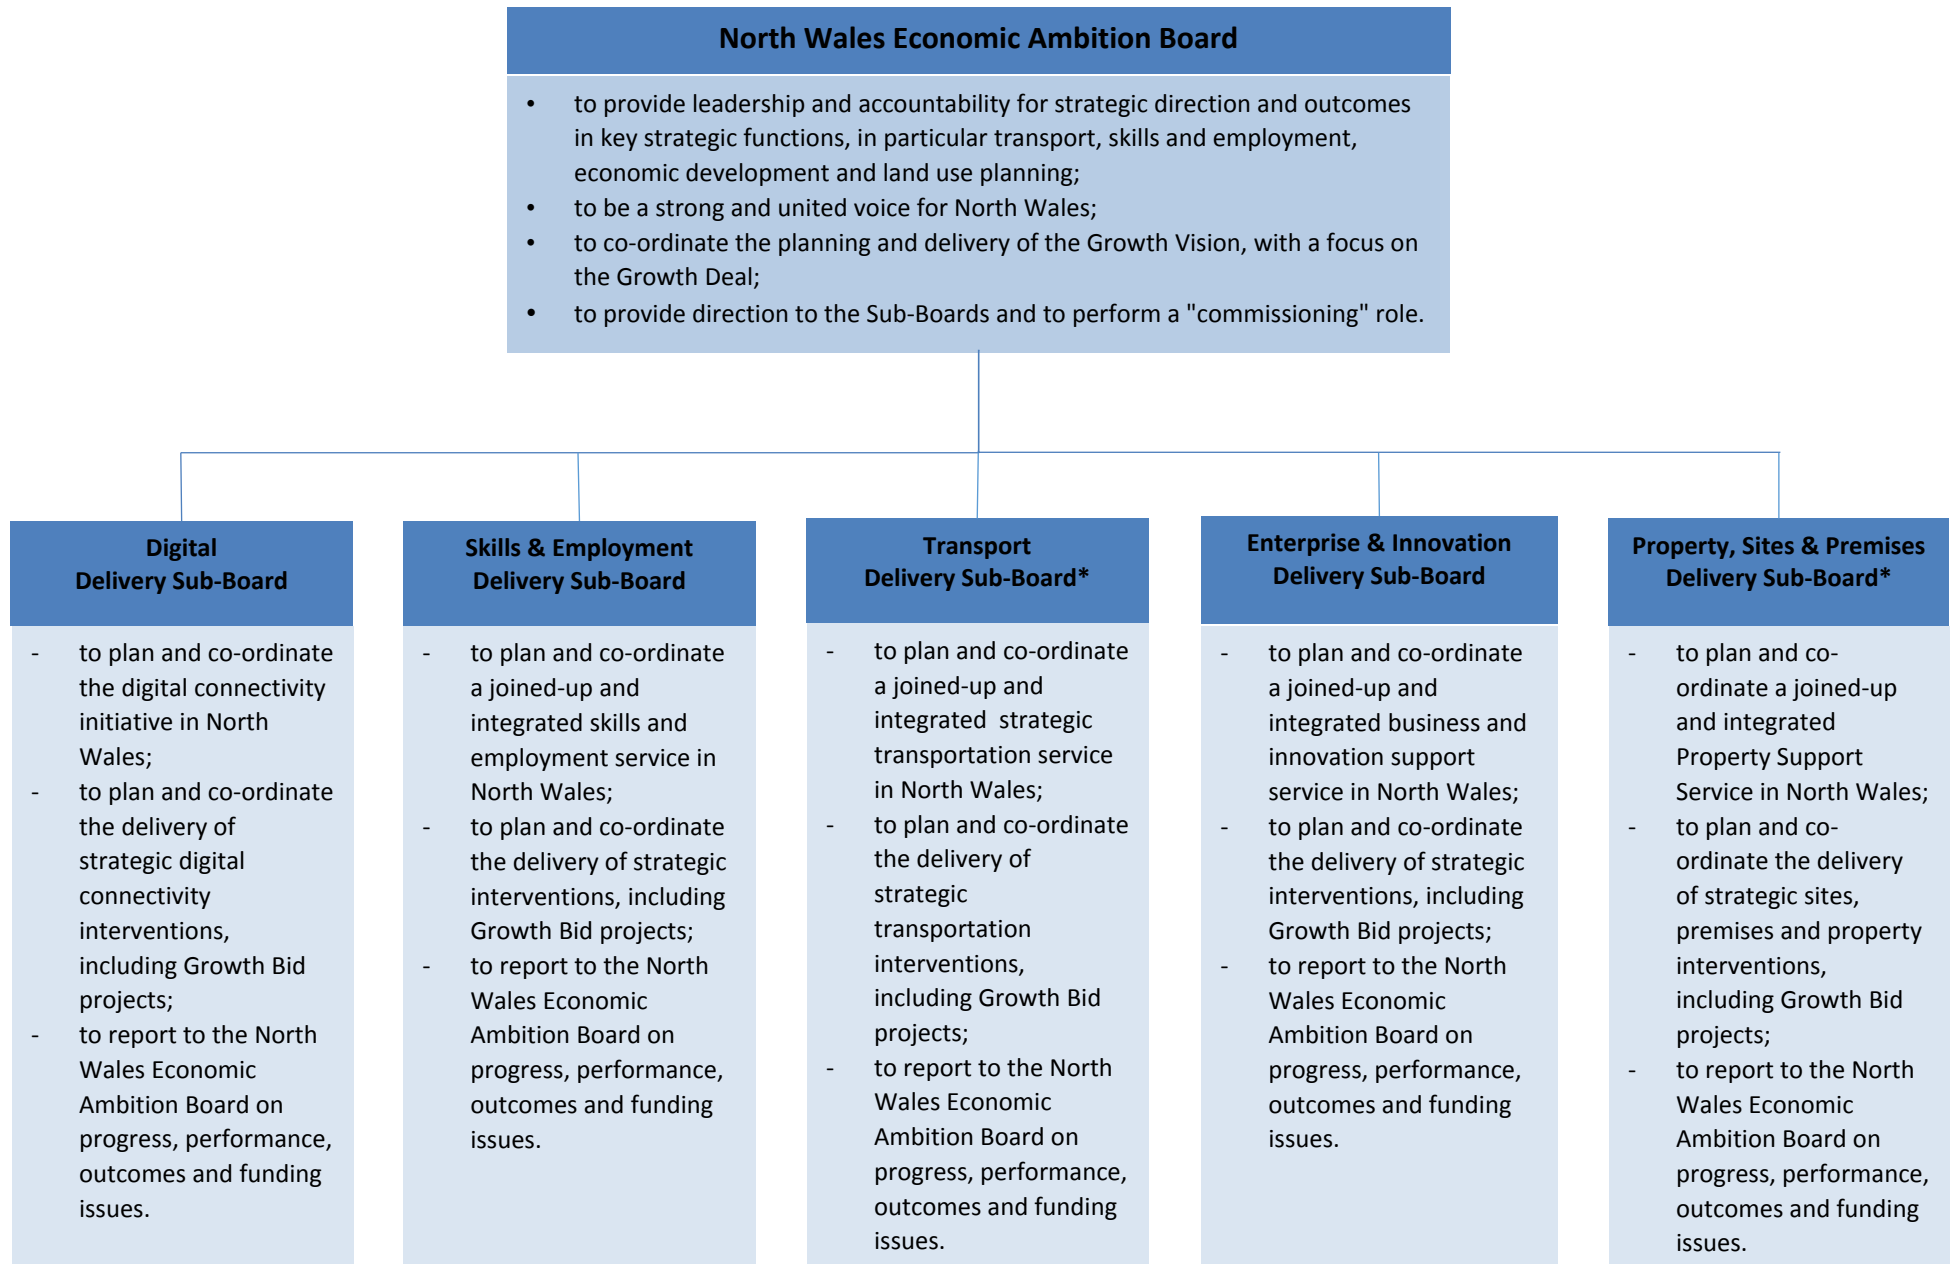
North Wales Economic Ambition Board

- to provide leadership and accountability for strategic direction and outcomes in key strategic functions, in particular transport, skills and employment, economic development and land use planning;
- to be a strong and united voice for North Wales;
- to co-ordinate the planning and delivery of the Growth Vision, with a focus on the Growth Deal;
- to provide direction to the Sub-Boards and to perform a "commissioning" role.

Digital Delivery Sub-Board

- to plan and co-ordinate the digital connectivity initiative in North Wales;
- to plan and co-ordinate the delivery of strategic digital connectivity interventions, including Growth Bid projects;
- to report to the North Wales Economic Ambition Board on progress, performance, outcomes and funding issues.

Skills & Employment Delivery Sub-Board

- to plan and co-ordinate a joined-up and integrated skills and employment service in North Wales;
- to plan and co-ordinate the delivery of strategic interventions, including Growth Bid projects;
- to report to the North Wales Economic Ambition Board on progress, performance, outcomes and funding issues.

Transport Delivery Sub-Board*

- to plan and co-ordinate a joined-up and integrated strategic transportation service in North Wales;
- to plan and co-ordinate the delivery of strategic transportation interventions, including Growth Bid projects;
- to report to the North Wales Economic Ambition Board on progress, performance, outcomes and funding issues.

Enterprise & Innovation Delivery Sub-Board

- to plan and co-ordinate a joined-up and integrated business and innovation support service in North Wales;
- to plan and co-ordinate the delivery of strategic interventions, including Growth Bid projects;
- to report to the North Wales Economic Ambition Board on progress, performance, outcomes and funding issues.

Property, Sites & Premises Delivery Sub-Board*

- to plan and co-ordinate a joined-up and integrated Property Support Service in North Wales;
- to plan and co-ordinate the delivery of strategic sites, premises and property interventions, including Growth Bid projects;
- to report to the North Wales Economic Ambition Board on progress, performance, outcomes and funding issues.